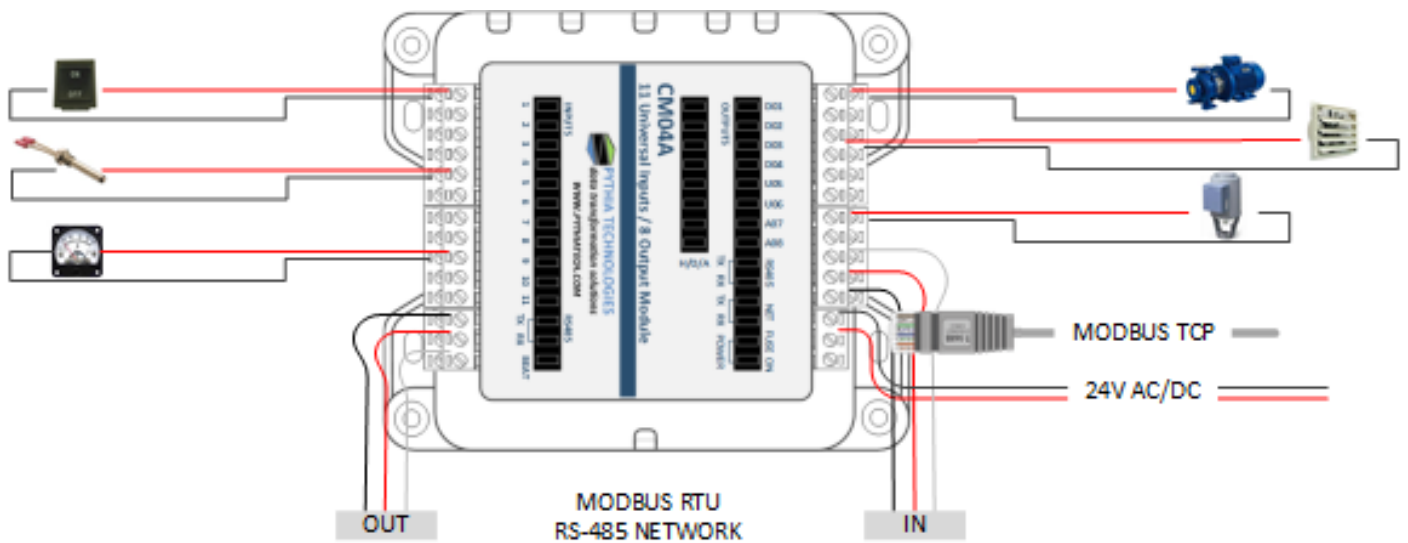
CM04A
11 Universal Inputs / 8 Output Module
PYTHIA TECHNOLOGIES
data transformation solutions
WWW.PYTHIATECH.COM
INPUTS
1 2 3 4 5 6 7 8 9 10 11
TX RX
RS485
BIAS
OUTPUTS
H/O/A
TX RX TX RX
RS485 NET
FUSE ON
POWER
DO1
DO2
DO3
DO4
UO5
UO6
AO7
AO8
ON
OFF
MODBUS TCP
24V AC/DC
MODBUS RTU
RS-485 NETWORK
OUT
IN